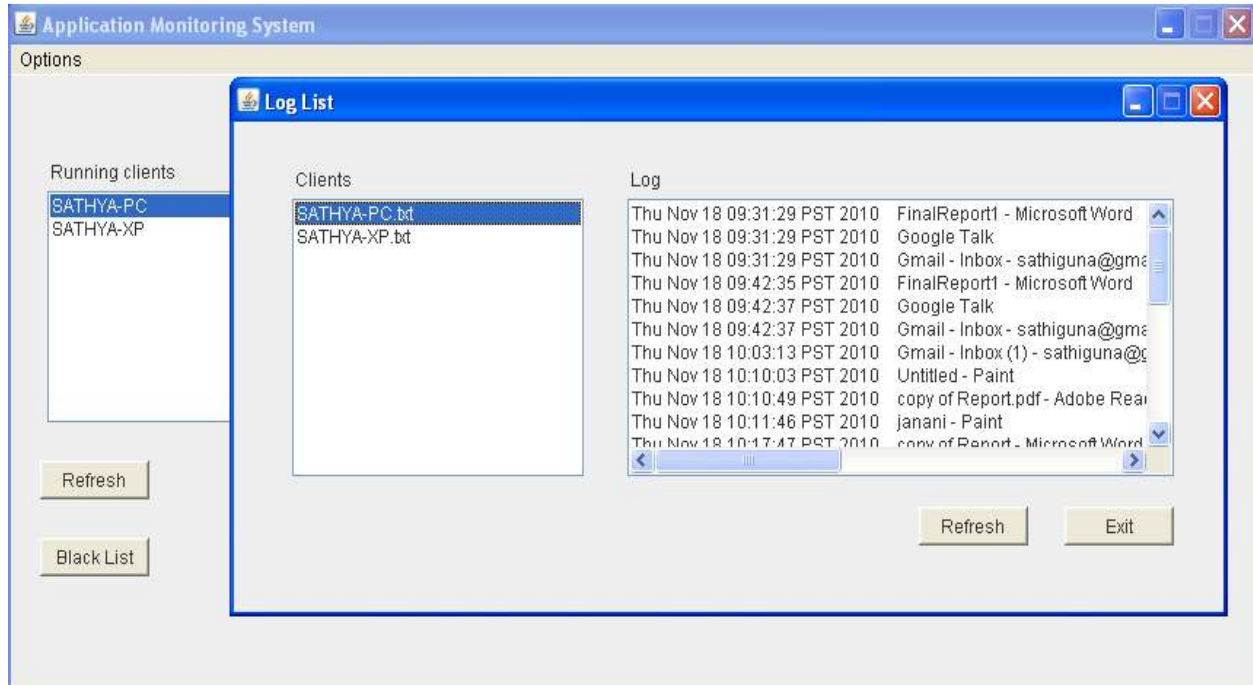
Application Monitoring System

Options

Running clients

SATHYA-PC
SATHYA-XP

Refresh

Black List

Log List

Clients

SATHYA-PC.txt
SATHYA-XP.txt

Log

Thu Nov 18 09:31:29 PST 2010 FinalReport1 - Microsoft Word
Thu Nov 18 09:31:29 PST 2010 Google Talk
Thu Nov 18 09:31:29 PST 2010 Gmail - Inbox - sathiguna@gma
Thu Nov 18 09:42:35 PST 2010 FinalReport1 - Microsoft Word
Thu Nov 18 09:42:37 PST 2010 Google Talk
Thu Nov 18 09:42:37 PST 2010 Gmail - Inbox - sathiguna@gma
Thu Nov 18 10:03:13 PST 2010 Gmail - Inbox (1) - sathiguna@g
Thu Nov 18 10:10:03 PST 2010 Untitled - Paint
Thu Nov 18 10:10:49 PST 2010 copy of Report.pdf - Adobe Rea
Thu Nov 18 10:11:46 PST 2010 janani - Paint
Thu Nov 18 10:17:47 PST 2010 copy of Report - Microsoft Word

Refresh

Exit